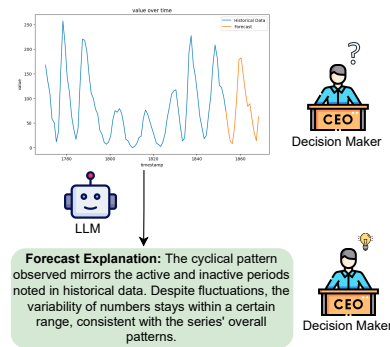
value over time

Historical Data
Forecast

value

250
200
150
100
50
0

1700
1800
1820
1840
1860

timestamp

?

CEO

Decision Maker

LLM

**Forecast Explanation:** The cyclical pattern observed mirrors the active and inactive periods noted in historical data. Despite fluctuations, the variability of numbers stays within a certain range, consistent with the series' overall patterns.

CEO

Decision Maker